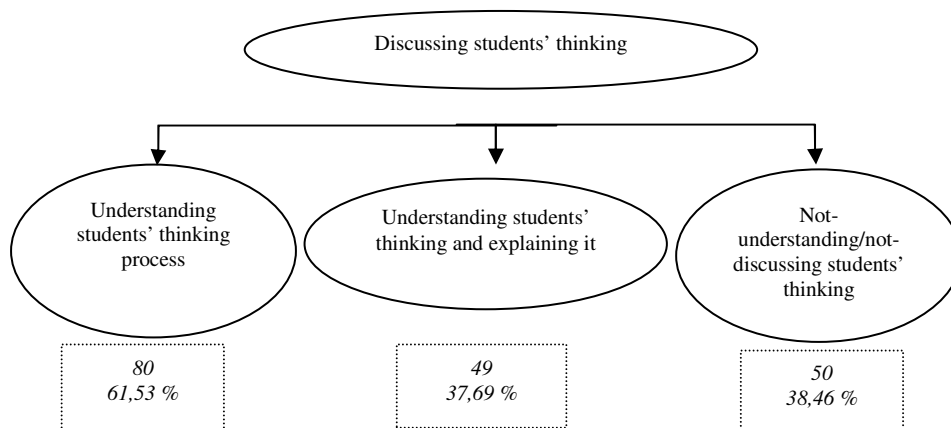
Discussing students' thinking

Understanding students' thinking process

Understanding students' thinking and explaining it

Not-understanding/not-discussing students' thinking

80
61,53 %

49
37,69 %

50
38,46 %